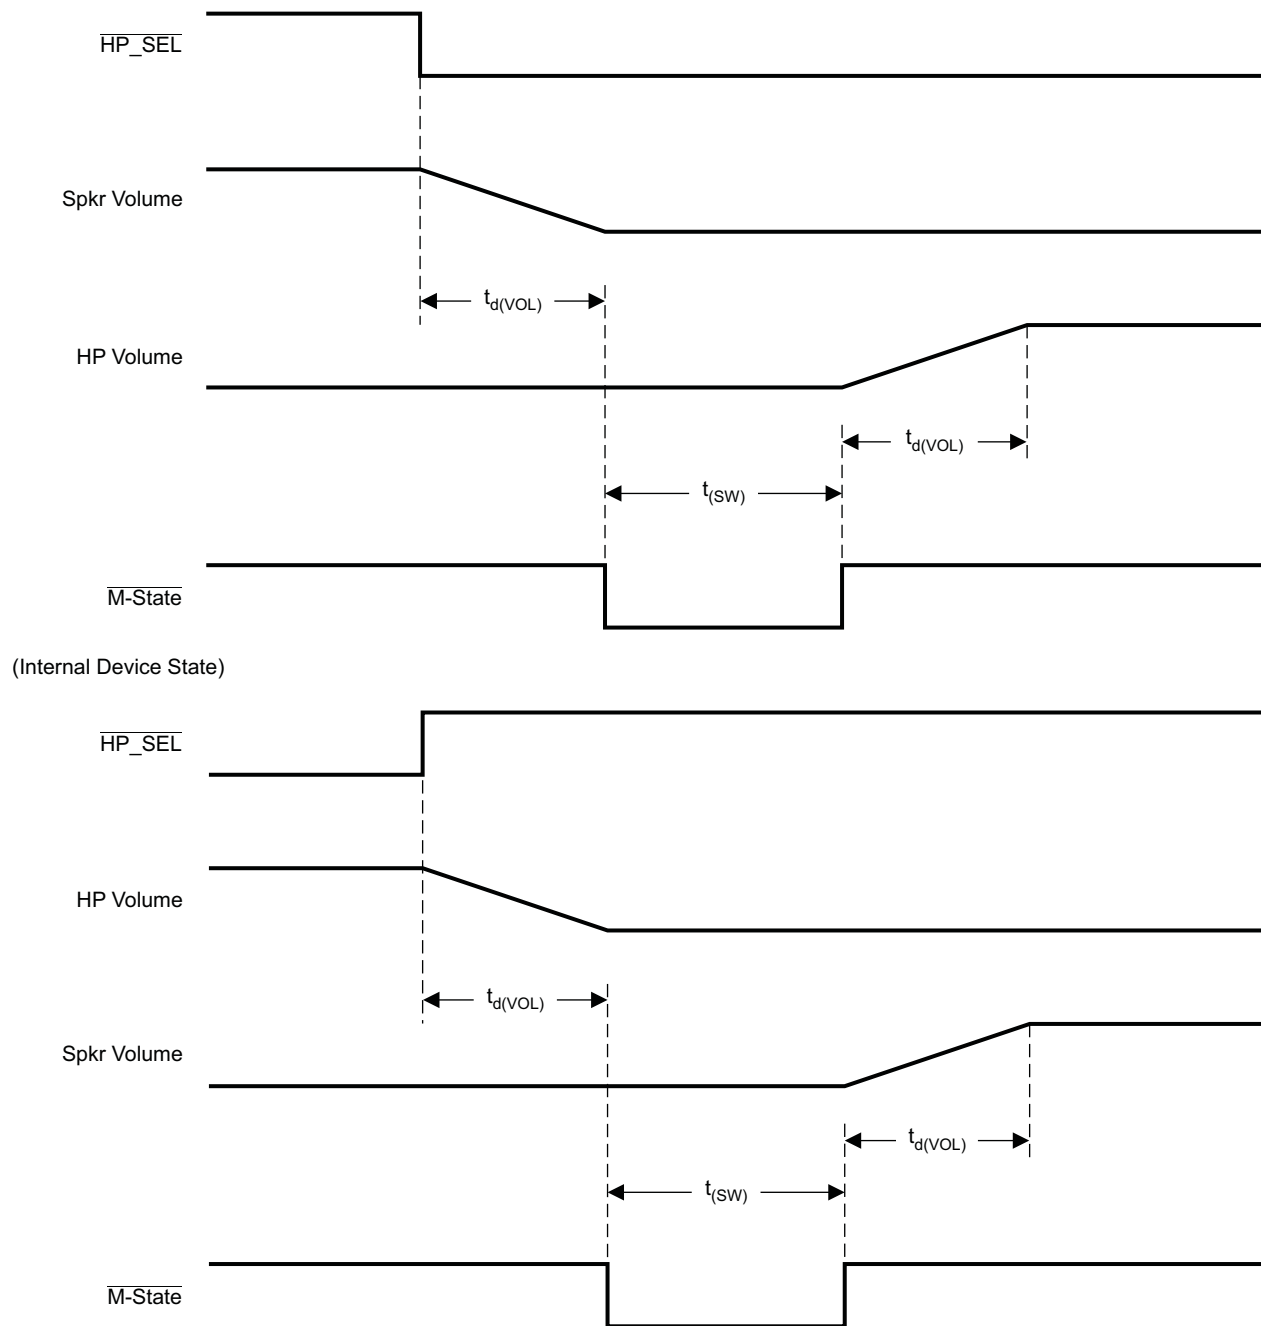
$\overline{\text{HP\_SEL}}$

Spkr Volume

$t_{d(VOL)}$

HP Volume

$t_{d(VOL)}$

$t_{(SW)}$

$\overline{\text{M-State}}$

(Internal Device State)

$\overline{\text{HP\_SEL}}$

HP Volume

$t_{d(VOL)}$

Spkr Volume

$t_{d(VOL)}$

$t_{(SW)}$

$\overline{\text{M-State}}$